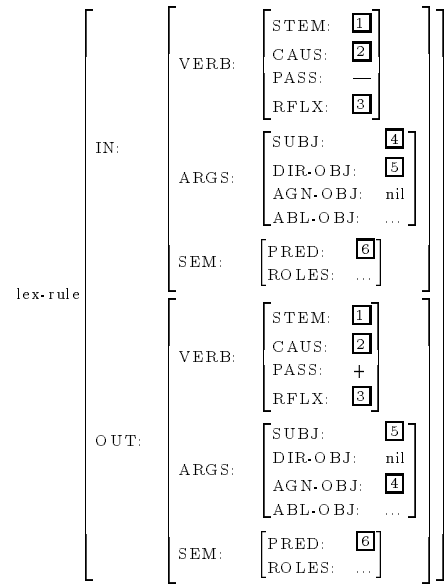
lex-rule

IN:

VERB:
STEM: 1
CAUS: 2
PASS: —
RFLX: 3

ARGS:
SUBJ: 4
DIR-OBJ: 5
AGN-OBJ: nil
ABL-OBJ: ...

SEM:
PRED: 6
ROLES: ...

OUT:

VERB:
STEM: 1
CAUS: 2
PASS: +
RFLX: 3

ARGS:
SUBJ: 5
DIR-OBJ: nil
AGN-OBJ: 4
ABL-OBJ: ...

SEM:
PRED: 6
ROLES: ...